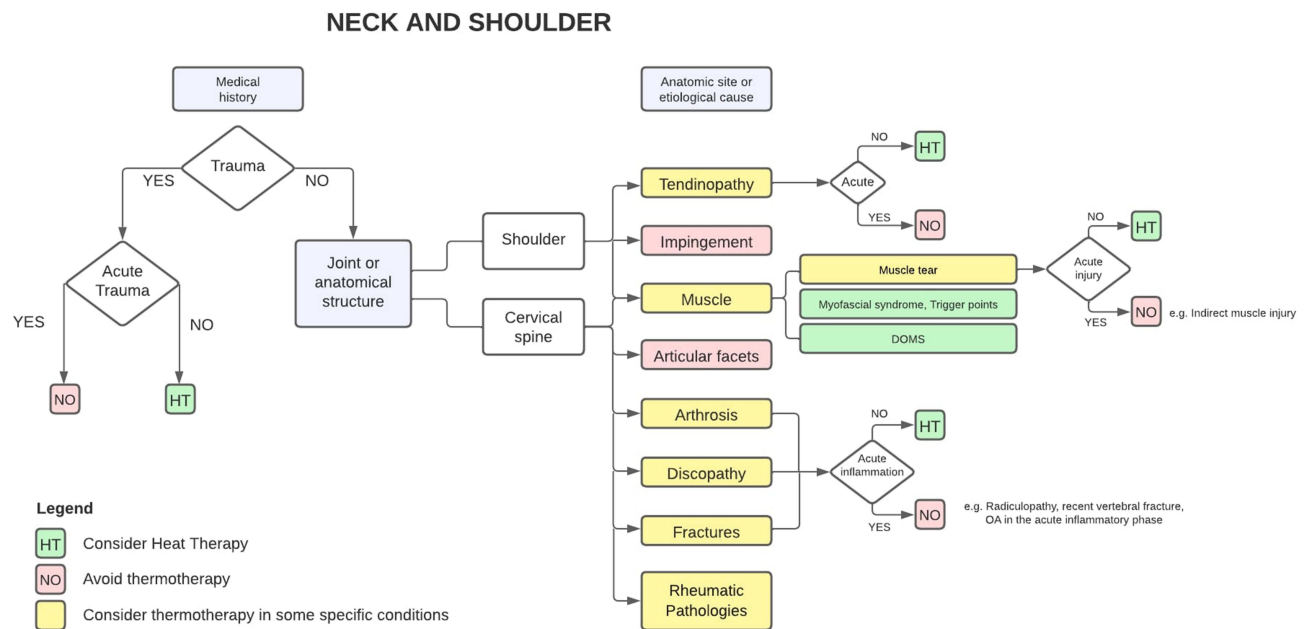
NECK AND SHOULDER

Medical history

Anatomic site or etiological cause

Trauma

YES

NO

Acute Trauma

YES

NO

NO

HT

Joint or anatomical structure

Shoulder

Cervical spine

Tendinopathy

Impingement

Muscle

Articular facets

Arthrosis

Discopathy

Fractures

Rheumatic Pathologies

Acute

NO

HT

YES

NO

Muscle tear

Myofascial syndrome, Trigger points

DOMS

Acute injury

NO

HT

YES

NO

e.g. Indirect muscle injury

Acute inflammation

NO

HT

YES

NO

e.g. Radiculopathy, recent vertebral fracture, OA in the acute inflammatory phase

Legend

HT Consider Heat Therapy

NO Avoid thermotherapy

Consider thermotherapy in some specific conditions